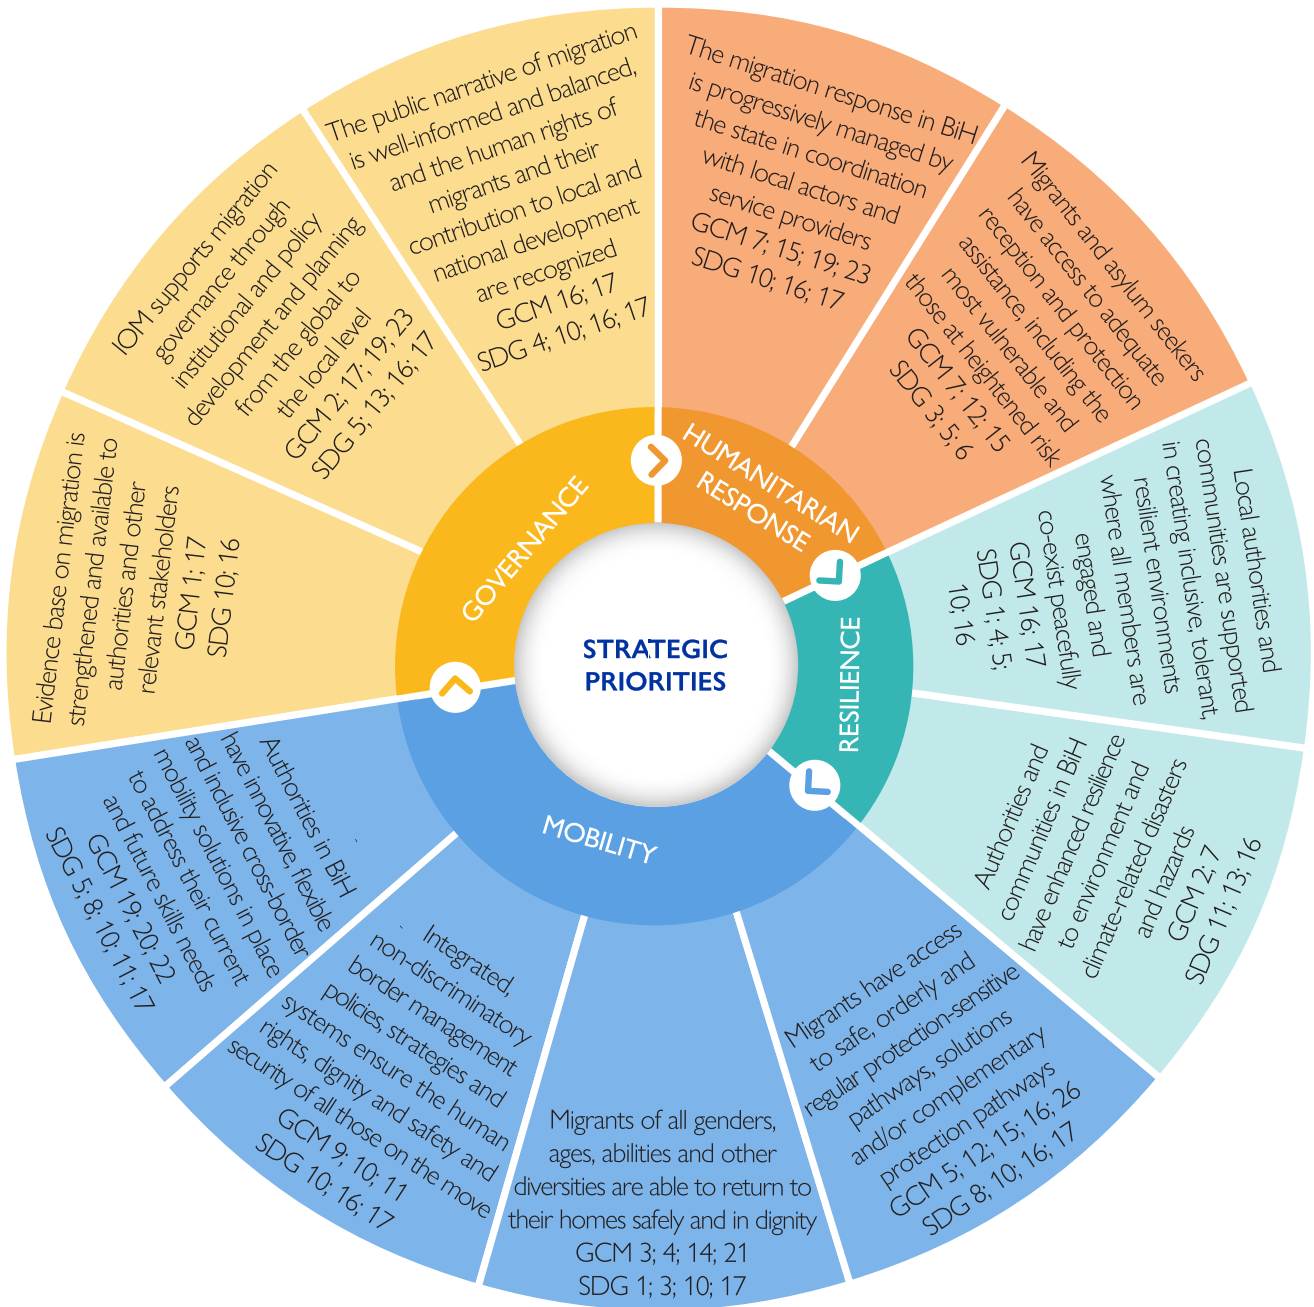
STRATEGIC PRIORITIES

GOVERNANCE

HUMANITARIAN RESPONSE

RESILIENCE

MOBILITY

The public narrative of migration is well-informed and balanced, and the human rights of migrants and their contribution to local and national development are recognized
GCM 16; 17
SDG 4; 10; 16; 17

The migration response in BiH is progressively managed by the state in coordination with local actors and service providers
GCM 7; 15; 19; 23
SDG 10; 16; 17

Migrants and asylum seekers have access to adequate reception and protection assistance, including the most vulnerable and those at heightened risk
GCM 7; 12; 15
SDG 3; 5; 6

Local authorities and communities are supported in creating inclusive, tolerant, resilient environments where all members are engaged and co-exist peacefully
GCM 16; 17
SDG 1; 4; 5; 10; 16

Authorities and communities in BiH have enhanced resilience to environment and climate-related disasters and hazards
GCM 2; 7
SDG 11; 13; 16

Migrants have access to safe, orderly and regular protection-sensitive pathways, solutions and/or complementary protection pathways
GCM 5; 12; 15; 16; 26
SDG 8; 10; 16; 17

Migrants of all genders, ages, abilities and other diversities are able to return to their homes safely and in dignity
GCM 3; 4; 14; 21
SDG 1; 3; 10; 17

Integrated, non-discriminatory border management policies, strategies and systems ensure the human rights, dignity and safety and security of all those on the move
GCM 9; 10; 11
SDG 10; 16; 17

Authorities in BiH have innovative, flexible and inclusive cross-border mobility solutions in place to address their current and future skills needs
GCM 19; 20; 22
SDG 5; 8; 10; 11; 17

Evidence base on migration is strengthened and available to authorities and other relevant stakeholders
GCM 1; 17
SDG 10; 16

IOM supports migration governance through institutional and policy development and planning from the global to the local level
GCM 2; 17; 19; 23
SDG 5; 13; 16; 17